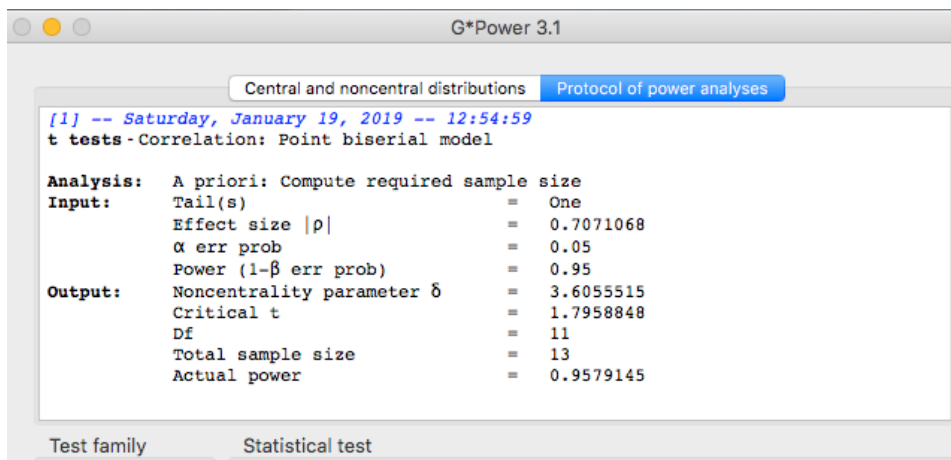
G*Power 3.1

Central and noncentral distributions | Protocol of power analyses

[1] -- Saturday, January 19, 2019 -- 12:54:59
t tests - Correlation: Point biserial model

Analysis: A priori: Compute required sample size
Input: Tail(s) = One
Effect size |ρ| = 0.7071068
α err prob = 0.05
Power (1-β err prob) = 0.95
Output: Noncentrality parameter δ = 3.6055515
Critical t = 1.7958848
Df = 11
Total sample size = 13
Actual power = 0.9579145

Test family
Statistical test